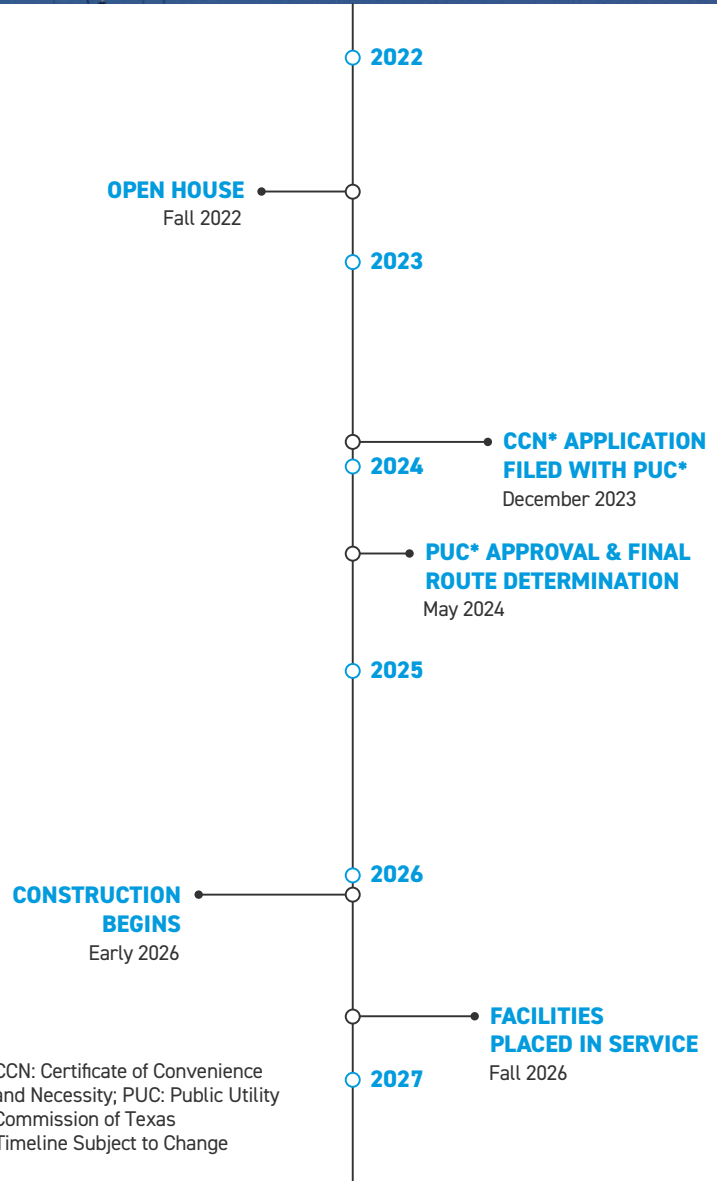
2022

OPEN HOUSE
Fall 2022

2023

CCN* APPLICATION FILED WITH PUC*
December 2023

2024

PUC* APPROVAL & FINAL ROUTE DETERMINATION
May 2024

2025

2026

CONSTRUCTION BEGINS
Early 2026

FACILITIES PLACED IN SERVICE
Fall 2026

2027

CCN: Certificate of Convenience and Necessity; PUC: Public Utility Commission of Texas
Timeline Subject to Change